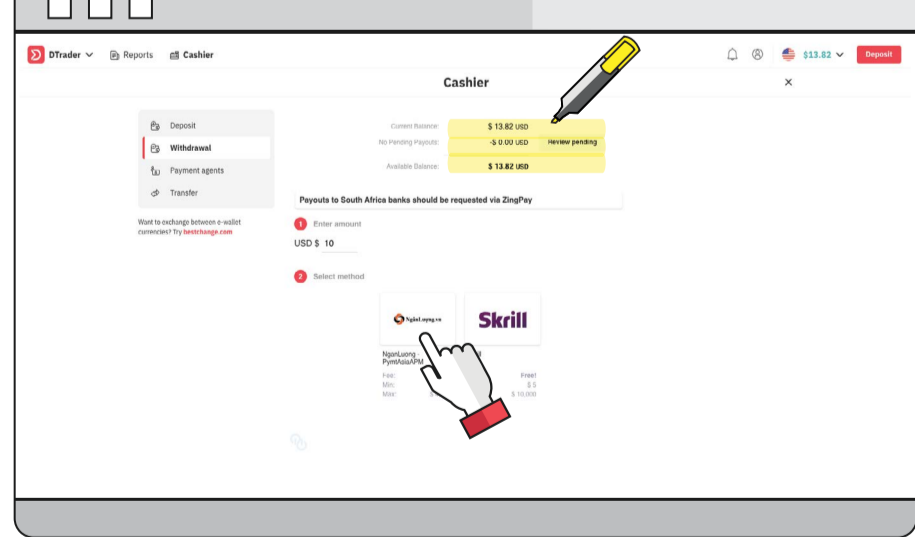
DTrader Reports Cashier

$13.82 Deposit

Cashier

Deposit
Withdrawal
Payment agents
Transfer

Want to exchange between e-wallet currencies? Try bestchange.com

Current Balance: $ 13.82 USD
No Pending Payouts: -$ 0.00 USD Review pending
Available Balance: $ 13.82 USD

Payouts to South Africa banks should be requested via ZingPay

1 Enter amount

USD $ 10

2 Select method

NganLuong.vn

Skrill

NganLuong - PymtAsiaAPM

Fee:
Min:
Max:

Free!
$ 5
$ 10,000